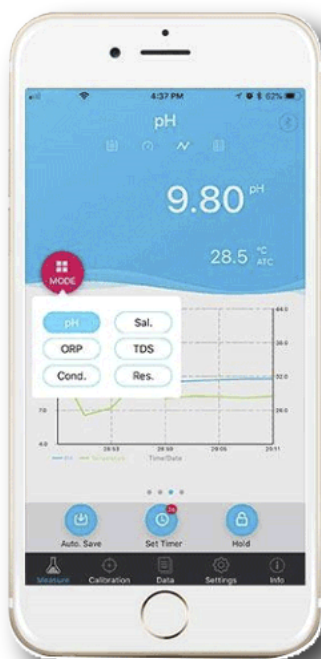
4:37 PM

62%

pH

9.80 pH

28.5 °C ATC

MODE

pH

Sal.

ORP

TDS

Cond.

Res.

34.0

30.0

32.0

26.0

7.0

4.0

20:53

20:59

20:05

20:11

Time/Date

Auto. Save

Set Timer

Hold

Measure

Calibration

Data

Settings

Info